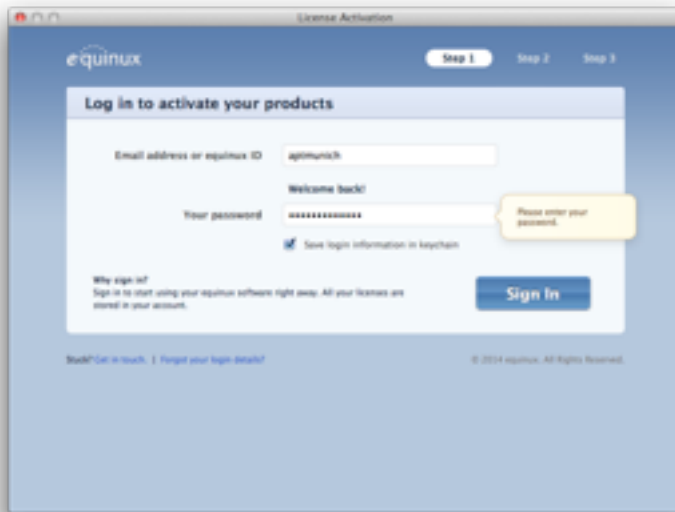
License Activation

equinux

Step 1 Step 2 Step 3

Log in to activate your products

Email address or equinux ID aptmunich

Welcome back!

Your password ••••••••••••••

Please enter your password.

Save login information in keychain

Why sign in?
Sign in to start using your equinux software right away. All your licenses are stored in your account.

Sign In

Stuck? Get in touch. | Forgot your login details?

© 2014 equinux. All Rights Reserved.